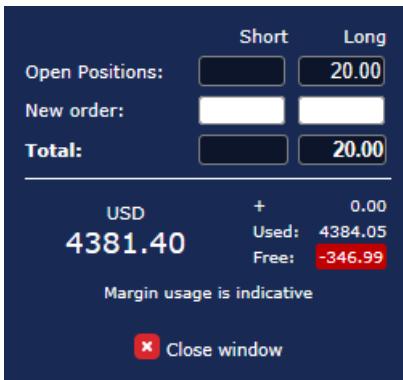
| | Short | Long |
|---|---|---|
| Open Positions: | | 20.00 |
| New order: | | |
| **Total:** | | 20.00 |

USD
4381.40

| + | 0.00 |
|---|---|
| Used: | 4384.05 |
| Free: | -346.99 |

Margin usage is indicative

Close window